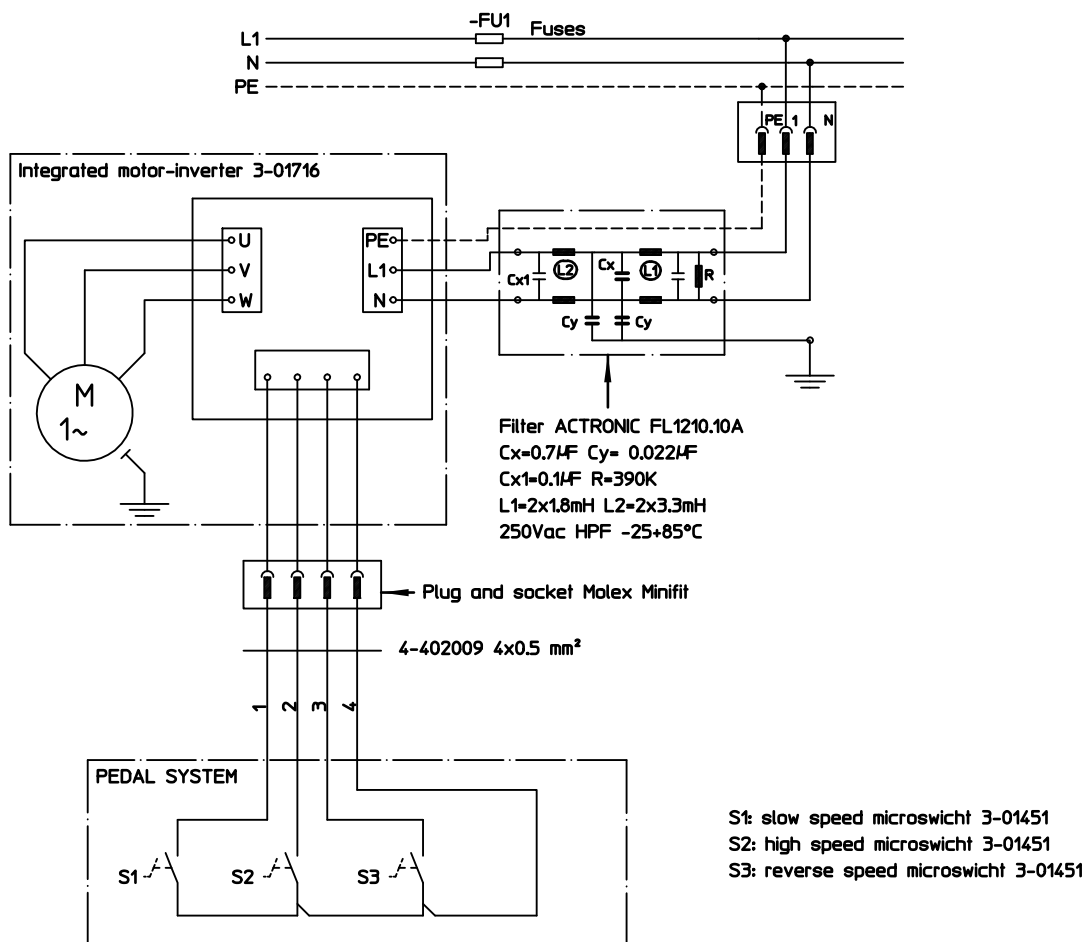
-FU1 Fuses

L1
N
PE

PE 1 N

Integrated motor-inverter 3-01716

U
V
W

PE
L1
N

M
1~

Cx1
L2
Cx
L1
R
Cy
Cy

Filter ACTRONIC FL1210.10A
Cx=0.7µF Cy= 0.022µF
Cx1=0.1µF R=390K
L1=2x1.8mH L2=2x3.3mH
250Vac HPF -25+85°C

Plug and socket Molex Minifit

4-402009 4x0.5 mm²

1 2 3 4

PEDAL SYSTEM

S1 S2 S3

S1: slow speed microswicht 3-01451
S2: high speed microswicht 3-01451
S3: reverse speed microswicht 3-01451